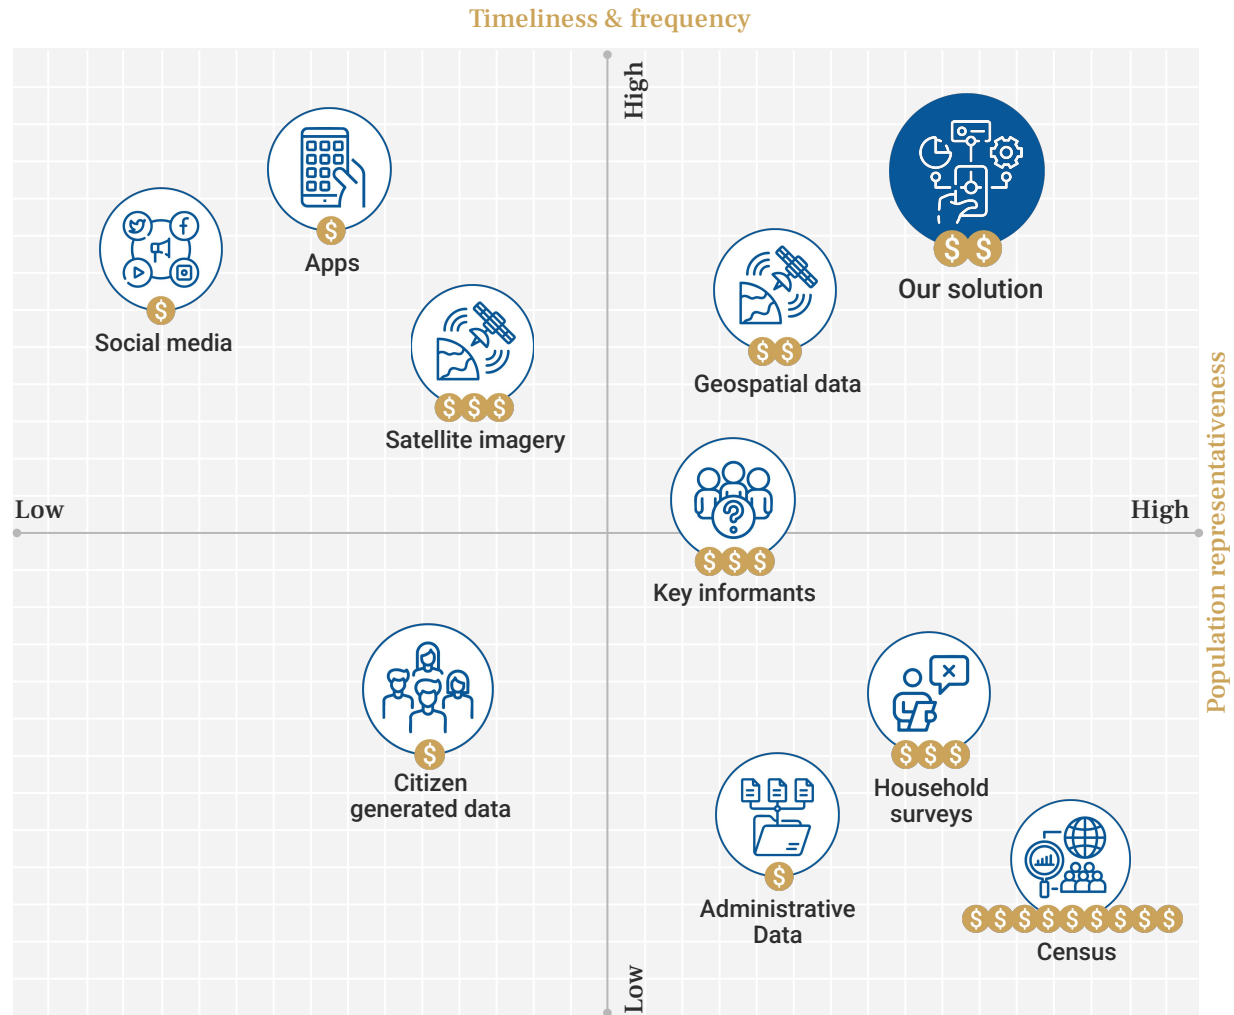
Timeliness & frequency

High

Low

Low

High

Population representativeness

$ Apps

$ Social media

$$$ Satellite imagery

$$ Geospatial data

$$ Our solution

$$$ Key informants

$ Citizen generated data

$$$ Household surveys

$ Administrative Data

$$$$$$$$$ Census